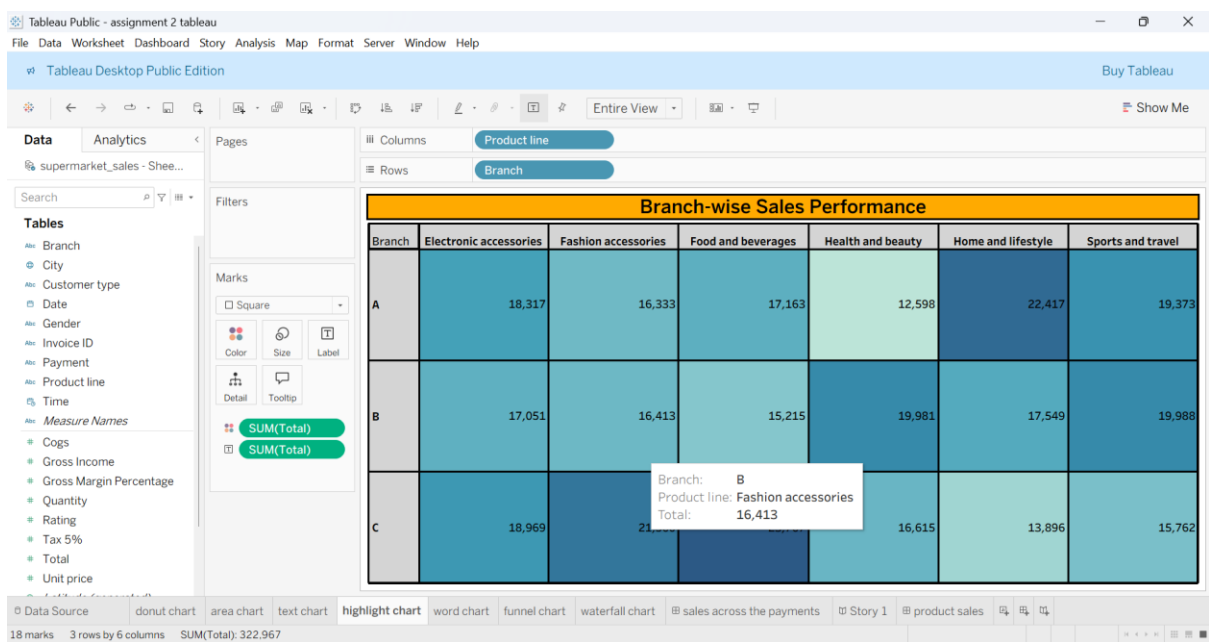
Tableau Public - assignment 2 tableau

File Data Worksheet Dashboard Story Analysis Map Format Server Window Help

Tableau Desktop Public Edition

Buy Tableau

Entire View

Show Me

Data Analytics

supermarket_sales - Shee...

Search

Tables

Branch
City
Customer type
Date
Gender
Invoice ID
Payment
Product line
Time
Measure Names
Cogs
Gross Income
Gross Margin Percentage
Quantity
Rating
Tax 5%
Total
Unit price

Pages

Filters

Marks

Square

Color Size Label

Detail Tooltip

SUM(Total)
SUM(Total)

Columns Product line

Rows Branch

Branch-wise Sales Performance

| Branch | Electronic accessories | Fashion accessories | Food and beverages | Health and beauty | Home and lifestyle | Sports and travel |
|---|---|---|---|---|---|---|
| A | 18,317 | 16,333 | 17,163 | 12,598 | 22,417 | 19,373 |
| B | 17,051 | 16,413 | 15,215 | 19,981 | 17,549 | 19,988 |
| C | 18,969 | 21,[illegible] | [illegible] | 16,615 | 13,896 | 15,762 |

Branch: B
Product line: Fashion accessories
Total: 16,413

Data Source donut chart area chart text chart highlight chart word chart funnel chart waterfall chart sales across the payments Story 1 product sales

18 marks 3 rows by 6 columns SUM(Total): 322,967